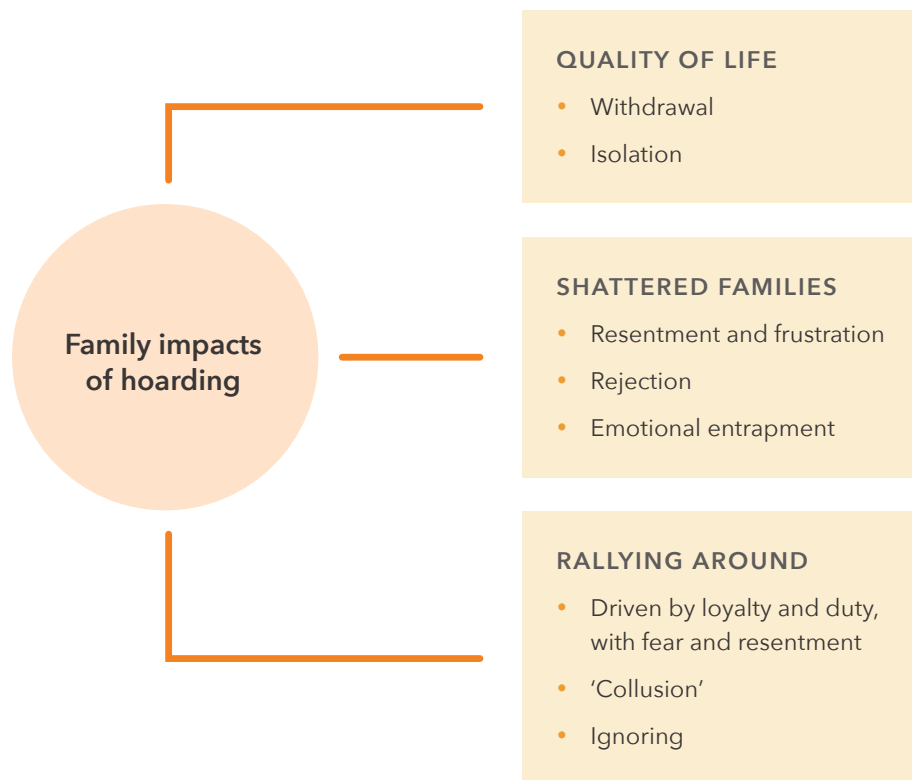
Family impacts of hoarding

QUALITY OF LIFE
- Withdrawal
- Isolation

SHATTERED FAMILIES
- Resentment and frustration
- Rejection
- Emotional entrapment

RALLYING AROUND
- Driven by loyalty and duty, with fear and resentment
- 'Collusion'
- Ignoring